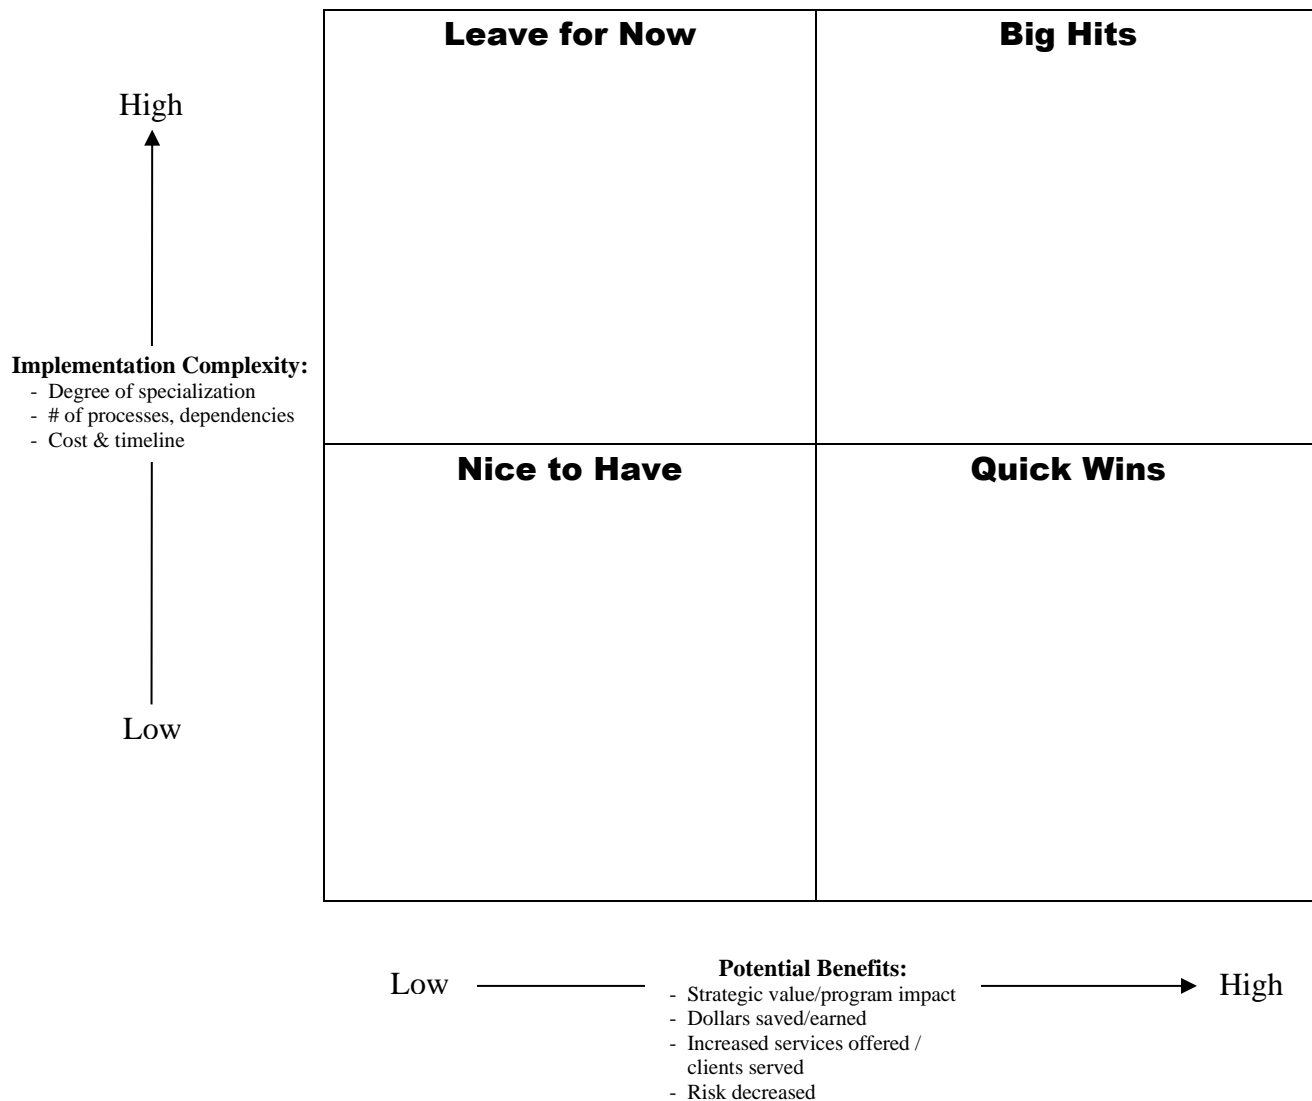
High

Implementation Complexity:
- Degree of specialization
- # of processes, dependencies
- Cost & timeline

Low

Leave for Now

Big Hits

Nice to Have

Quick Wins

Low

Potential Benefits:
- Strategic value/program impact
- Dollars saved/earned
- Increased services offered / clients served
- Risk decreased

High